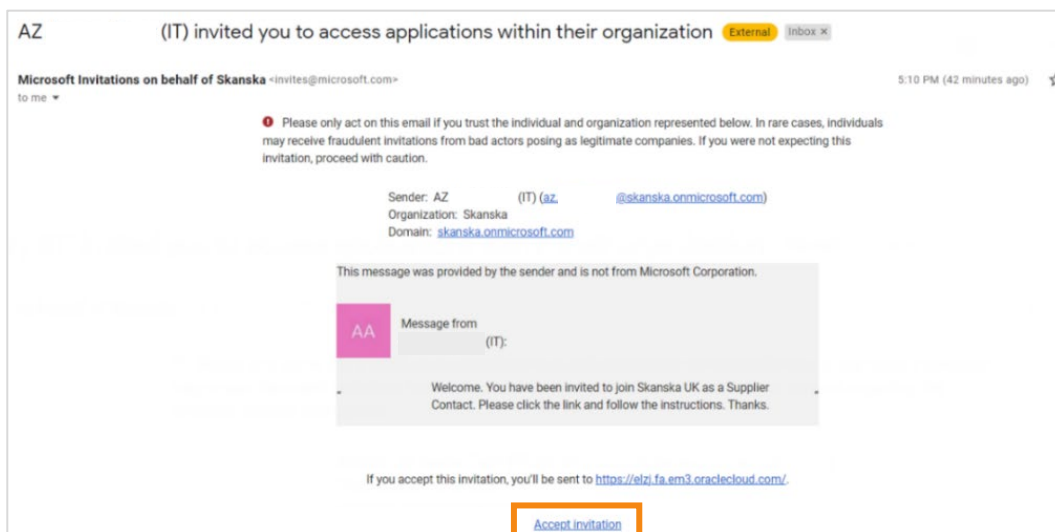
AZ (IT) invited you to access applications within their organization External Inbox ×

Microsoft Invitations on behalf of Skanska <invites@microsoft.com>
to me

5:10 PM (42 minutes ago)

Please only act on this email if you trust the individual and organization represented below. In rare cases, individuals may receive fraudulent invitations from bad actors posing as legitimate companies. If you were not expecting this invitation, proceed with caution.

Sender: AZ (IT) (az. @skanska.onmicrosoft.com)
Organization: Skanska
Domain: skanska.onmicrosoft.com

This message was provided by the sender and is not from Microsoft Corporation.

AA

Message from (IT):

Welcome. You have been invited to join Skanska UK as a Supplier Contact. Please click the link and follow the instructions. Thanks.

If you accept this invitation, you'll be sent to https://elzi.fa.em3.oraclecloud.com/.

Accept invitation